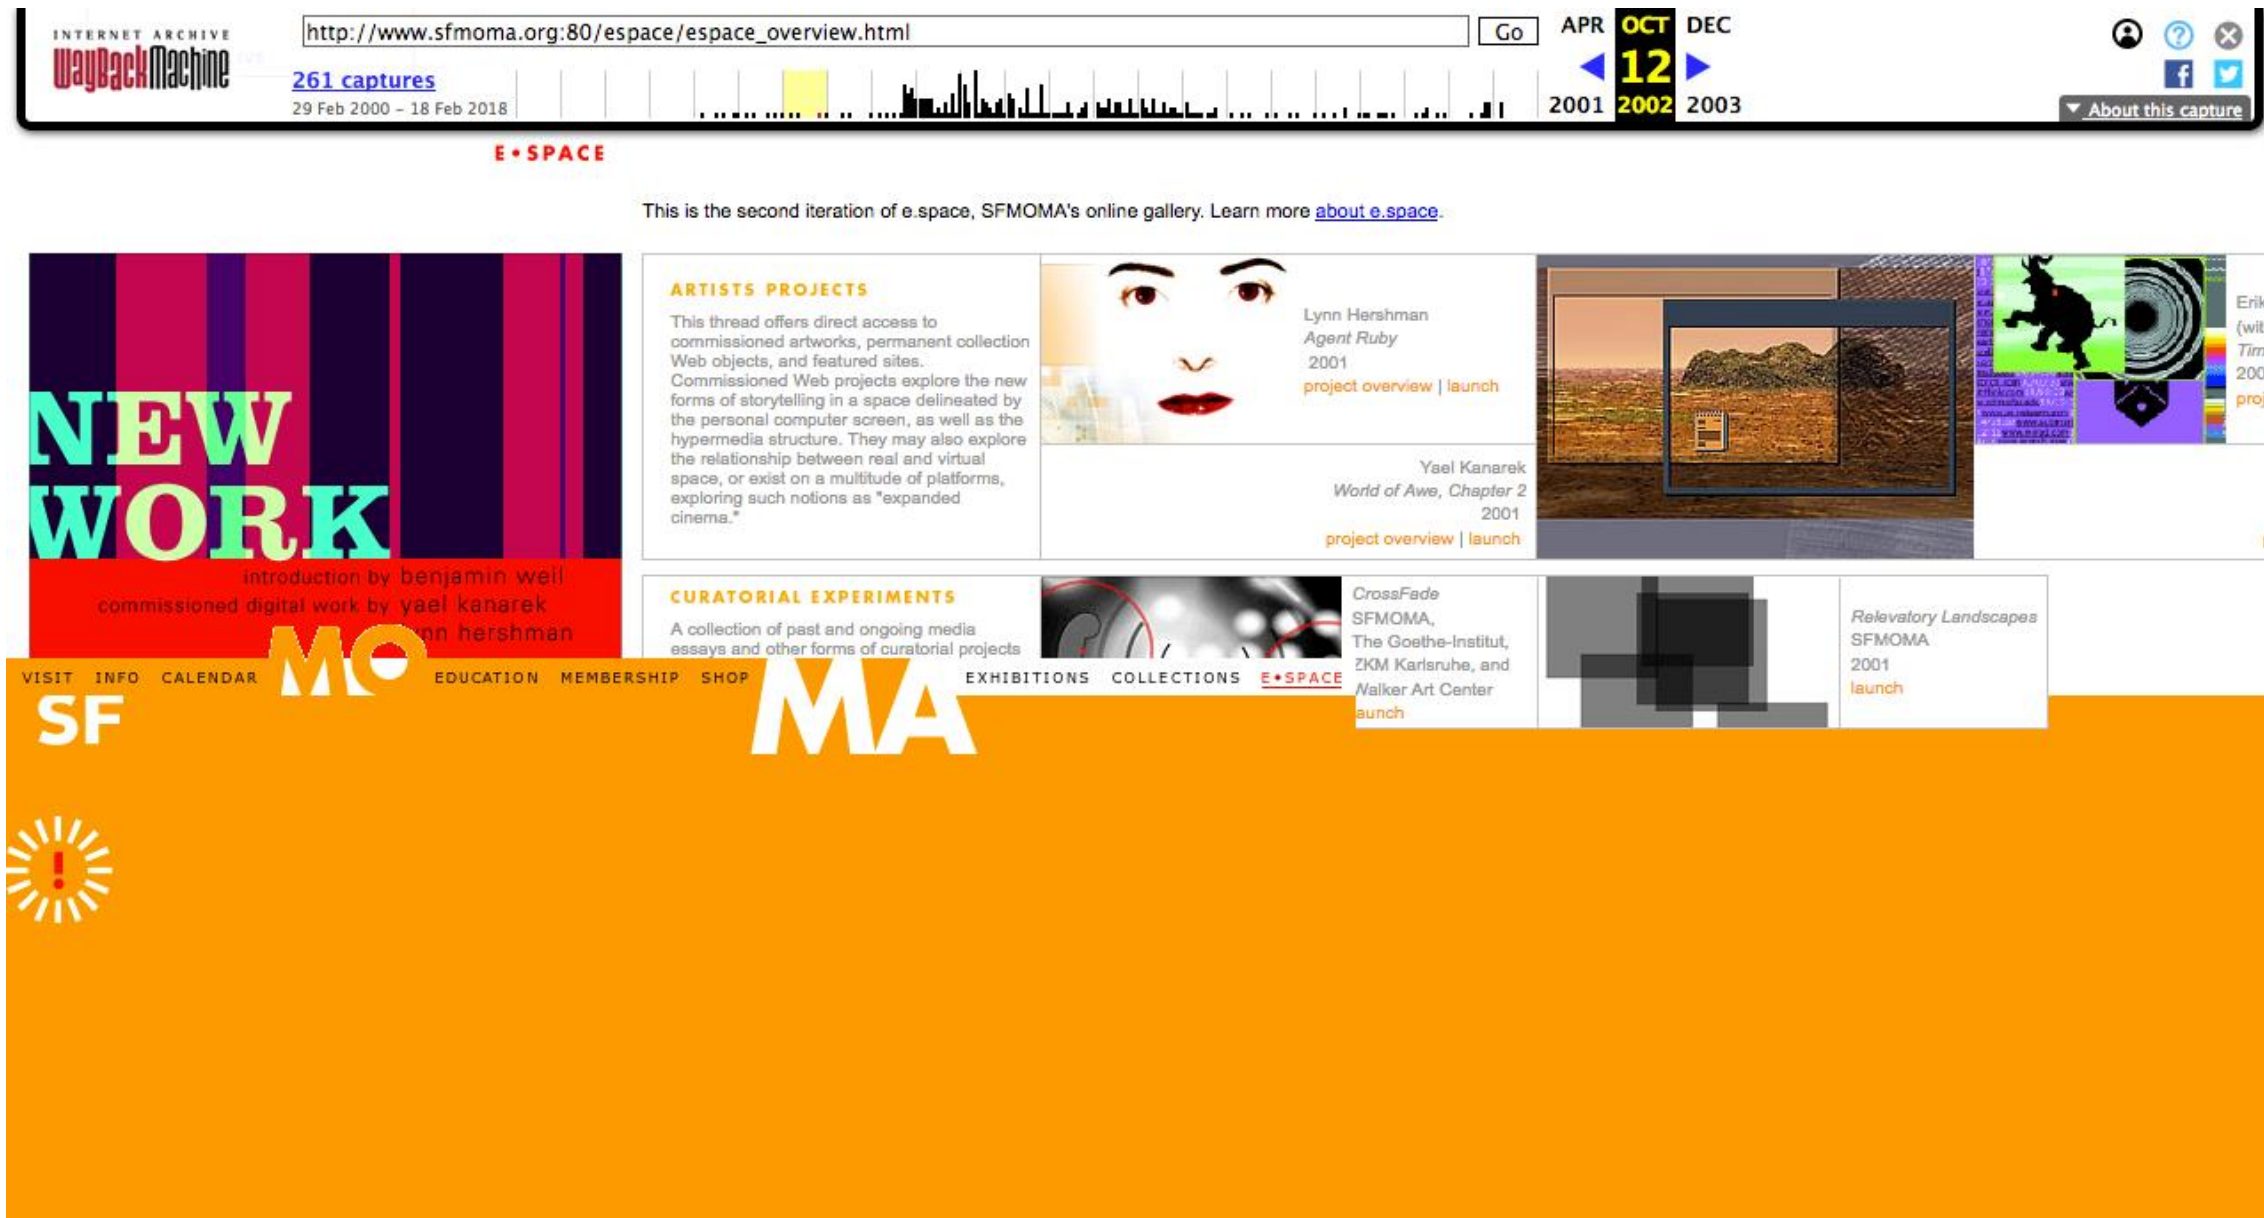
INTERNET ARCHIVE
WaybackMachine

http://www.sfmoma.org:80/espace/espace_overview.html Go

261 captures
29 Feb 2000 – 18 Feb 2018

APR OCT DEC
12
2001 2002 2003

About this capture

E•SPACE

This is the second iteration of e.space, SFMOMA's online gallery. Learn more about e.space.

NEW WORK
introduction by benjamin weil
commissioned digital work by yael kanarek
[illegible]nn hershman

ARTISTS PROJECTS

This thread offers direct access to commissioned artworks, permanent collection Web objects, and featured sites. Commissioned Web projects explore the new forms of storytelling in a space delineated by the personal computer screen, as well as the hypermedia structure. They may also explore the relationship between real and virtual space, or exist on a multitude of platforms, exploring such notions as "expanded cinema."

Lynn Hershman
Agent Ruby
2001
project overview | launch

Yael Kanarek
World of Awe, Chapter 2
2001
project overview | launch

Erik
(wit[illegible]
Tim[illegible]
200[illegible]
proj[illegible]

CURATORIAL EXPERIMENTS

A collection of past and ongoing media essays and other forms of curatorial projects

CrossFade
SFMOMA,
The Goethe-Institut,
ZKM Karlsruhe, and
Walker Art Center
launch

Relevatory Landscapes
SFMOMA
2001
launch

VISIT INFO CALENDAR EDUCATION MEMBERSHIP SHOP EXHIBITIONS COLLECTIONS E•SPACE

SF MO MA